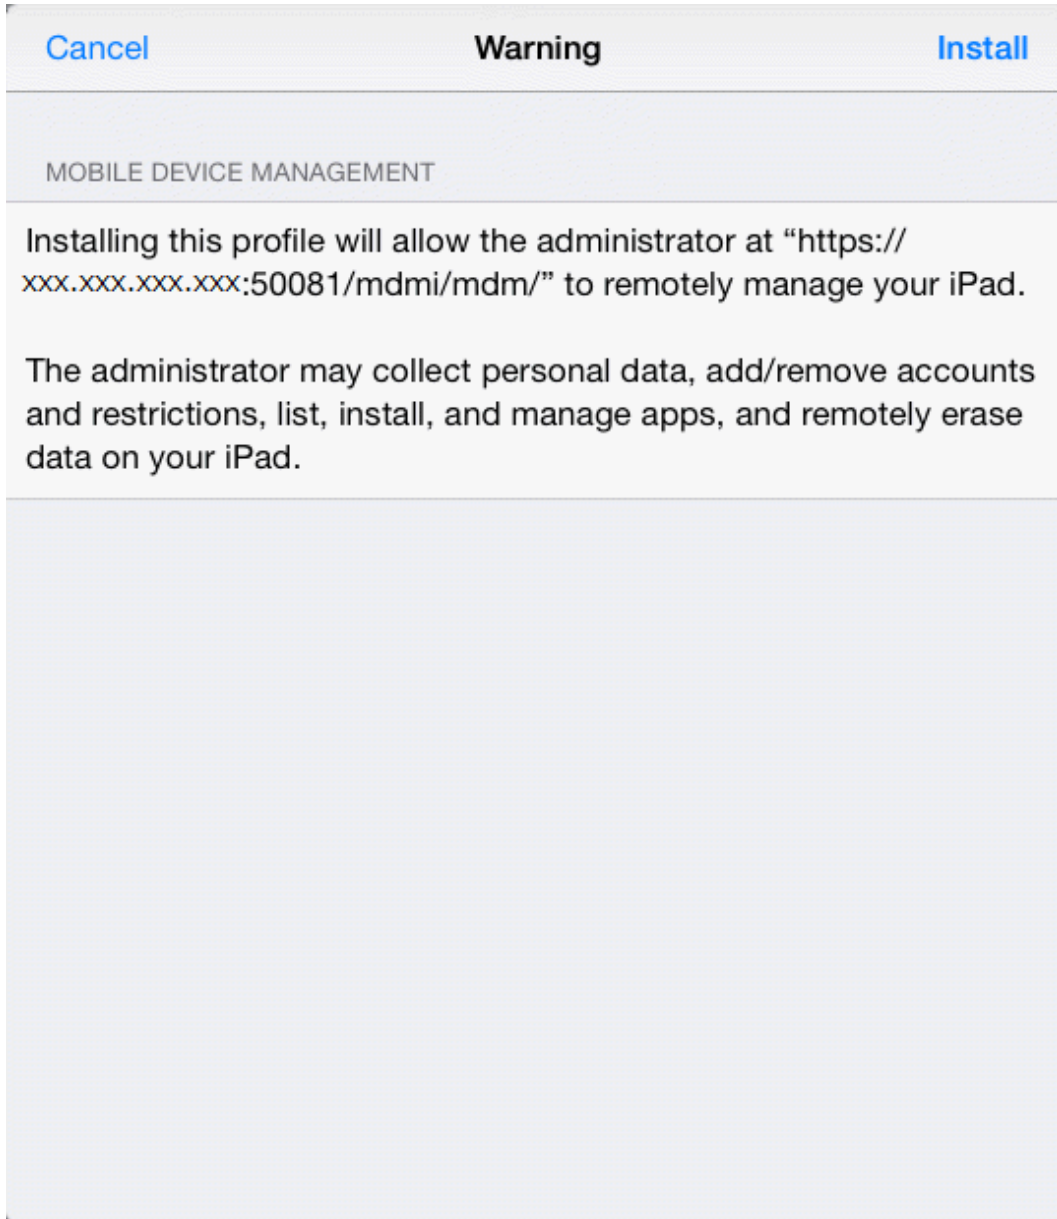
Cancel Warning Install

MOBILE DEVICE MANAGEMENT

Installing this profile will allow the administrator at “https://xxx.xxx.xxx.xxx:50081/mdmi/mdm/” to remotely manage your iPad.

The administrator may collect personal data, add/remove accounts and restrictions, list, install, and manage apps, and remotely erase data on your iPad.